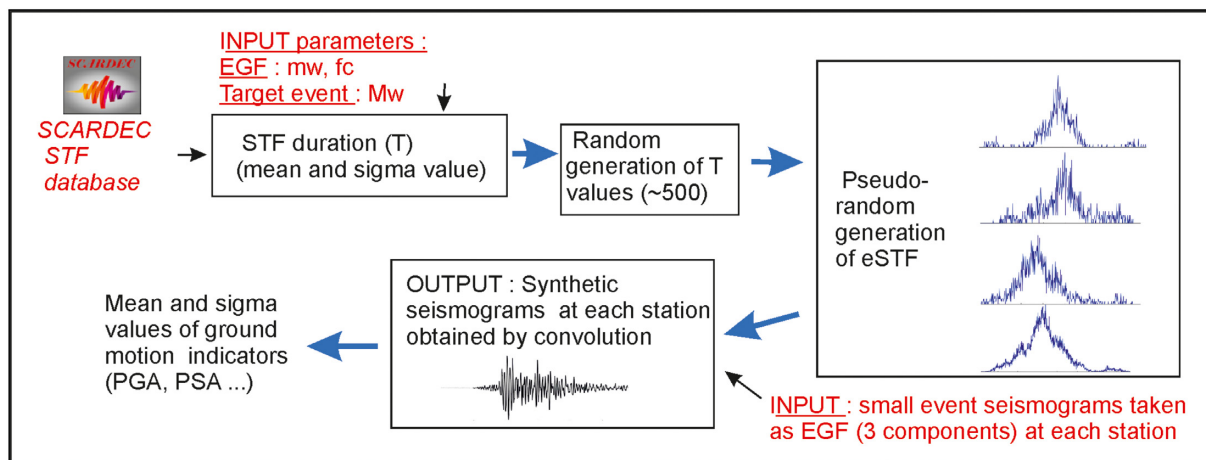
SCARDEC

SCARDEC STF database

INPUT parameters :
EGF : mw, fc
Target event : Mw

STF duration (T) (mean and sigma value)

Random generation of T values (~500)

Pseudo-random generation of eSTF

OUTPUT : Synthetic seismograms at each station obtained by convolution

Mean and sigma values of ground motion indicators (PGA, PSA ...)

INPUT : small event seismograms taken as EGF (3 components) at each station